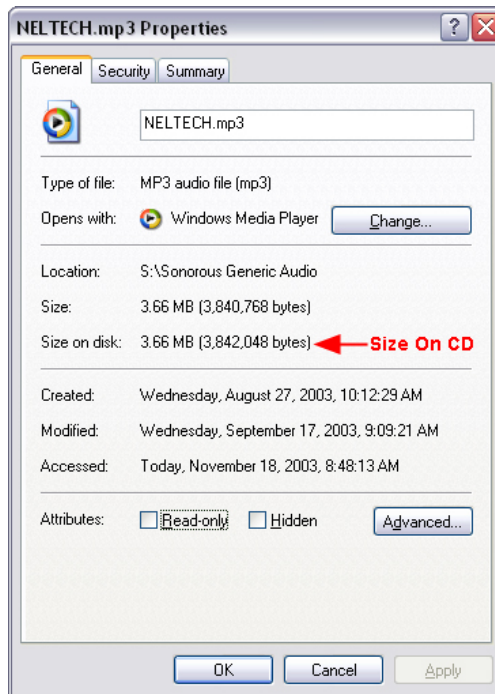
NELTECH.mp3 Properties

?

General | Security | Summary

NELTECH.mp3

Type of file: MP3 audio file (mp3)

Opens with: Windows Media Player

Change...

Location: S:\Sonorous Generic Audio

Size: 3.66 MB (3,840,768 bytes)

Size on disk: 3.66 MB (3,842,048 bytes)

Size On CD

Created: Wednesday, August 27, 2003, 10:12:29 AM

Modified: Wednesday, September 17, 2003, 9:09:21 AM

Accessed: Today, November 18, 2003, 8:48:13 AM

Attributes: Read-only Hidden

Advanced...

OK

Cancel

Apply